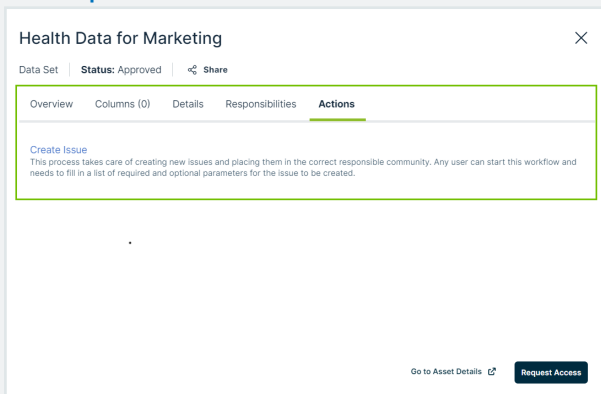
Health Data for Marketing

Data Set | Status: Approved | Share

Overview Columns (0) Details Responsibilities Actions

Create Issue
This process takes care of creating new issues and placing them in the correct responsible community. Any user can start this workflow and needs to fill in a list of required and optional parameters for the issue to be created.

Go to Asset Details

Request Access